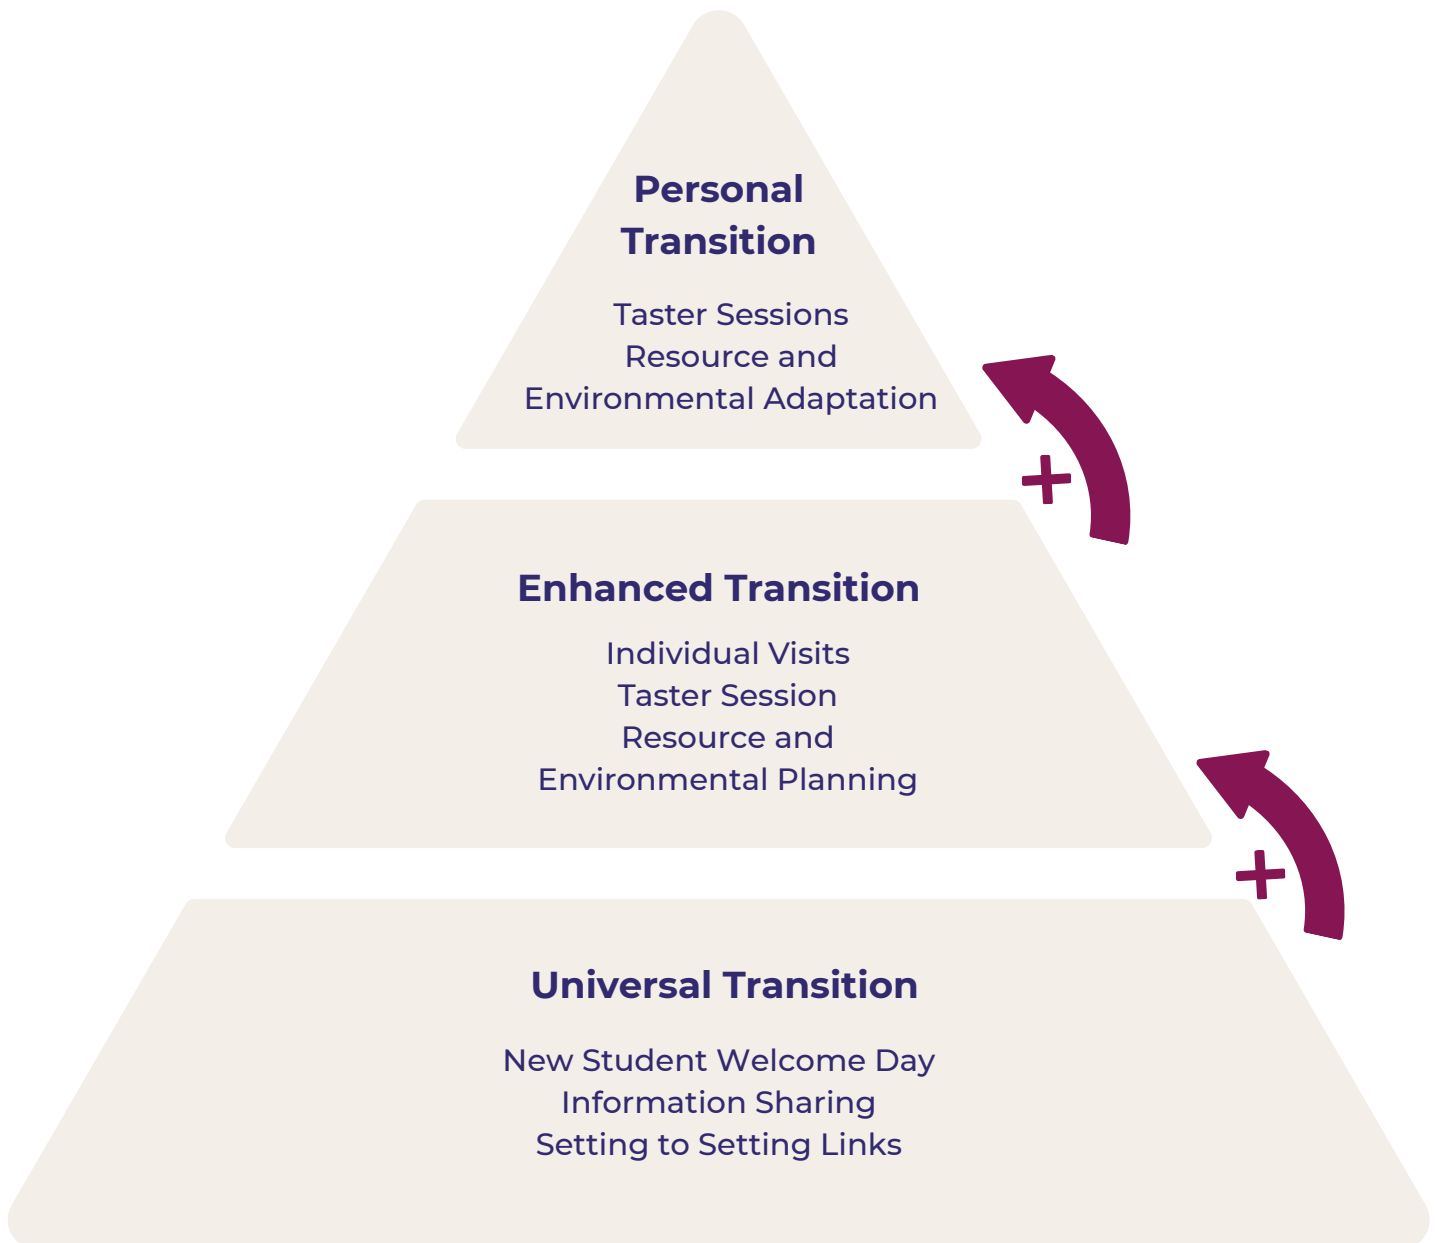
Personal Transition

Taster Sessions
Resource and
Environmental Adaptation

+

Enhanced Transition

Individual Visits
Taster Session
Resource and
Environmental Planning

+

Universal Transition

New Student Welcome Day
Information Sharing
Setting to Setting Links